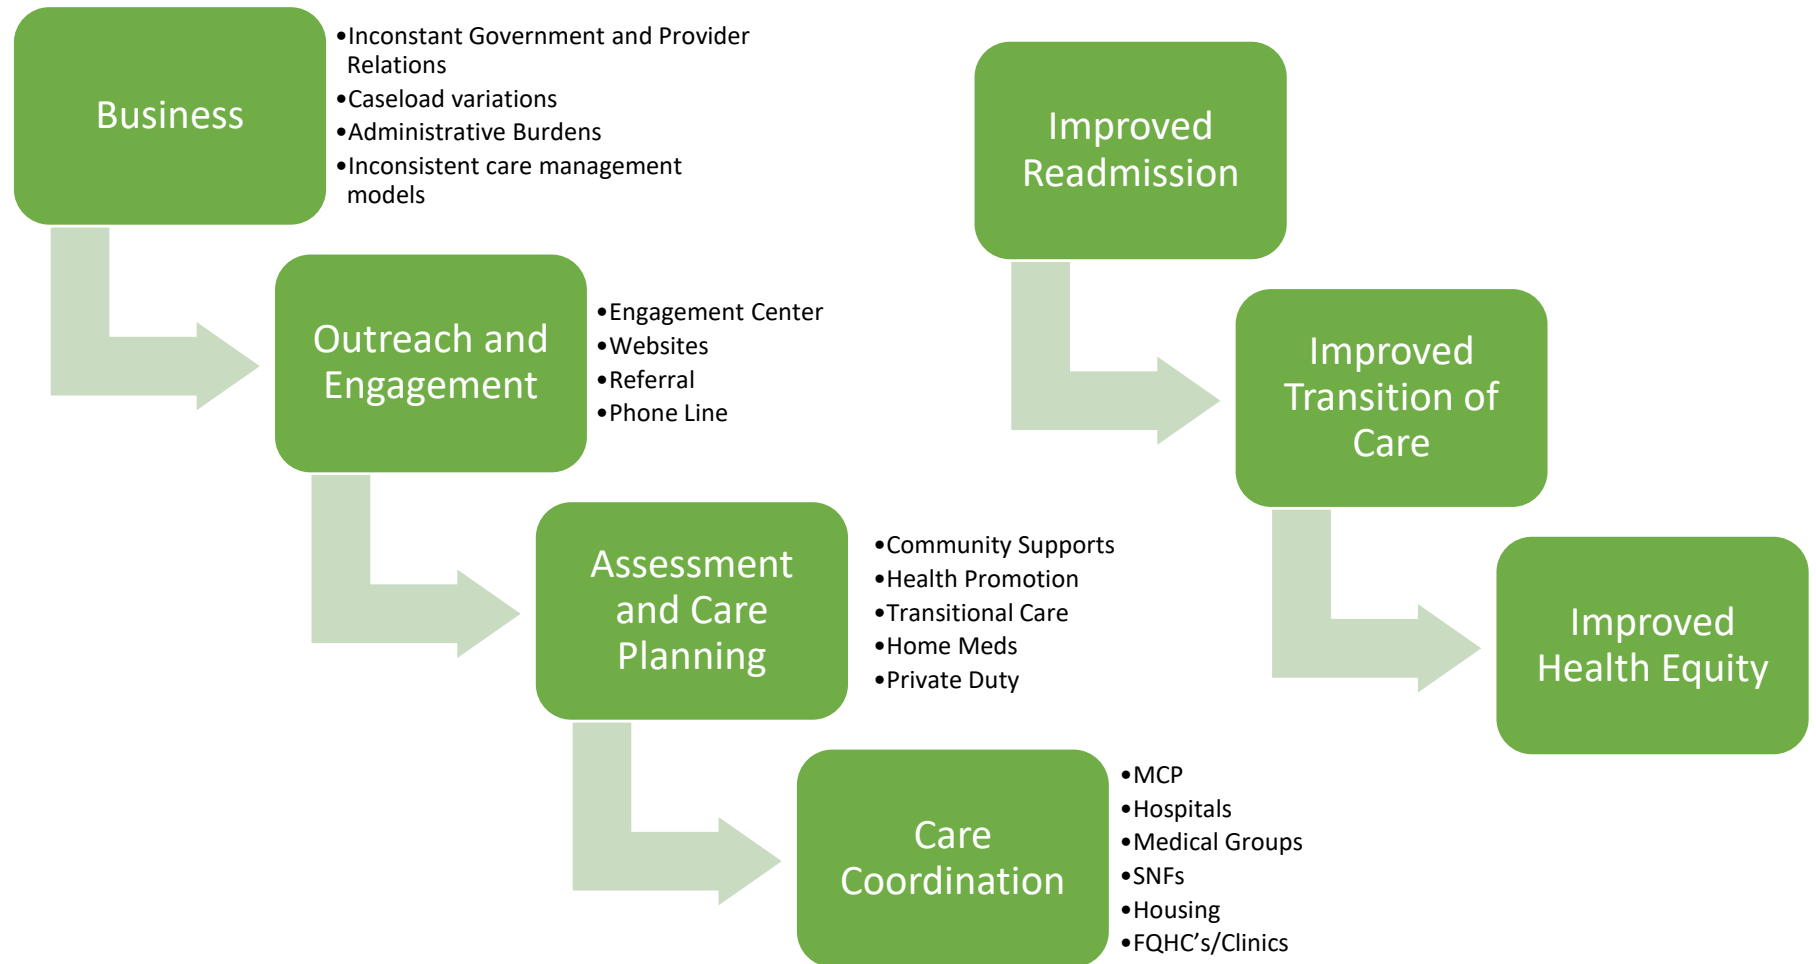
Business

•Inconstant Government and Provider Relations
•Caseload variations
•Administrative Burdens
•Inconsistent care management models

Outreach and Engagement

•Engagement Center
•Websites
•Referral
•Phone Line

Assessment and Care Planning

•Community Supports
•Health Promotion
•Transitional Care
•Home Meds
•Private Duty

Care Coordination

•MCP
•Hospitals
•Medical Groups
•SNFs
•Housing
•FQHC's/Clinics

Improved Readmission

Improved Transition of Care

Improved Health Equity